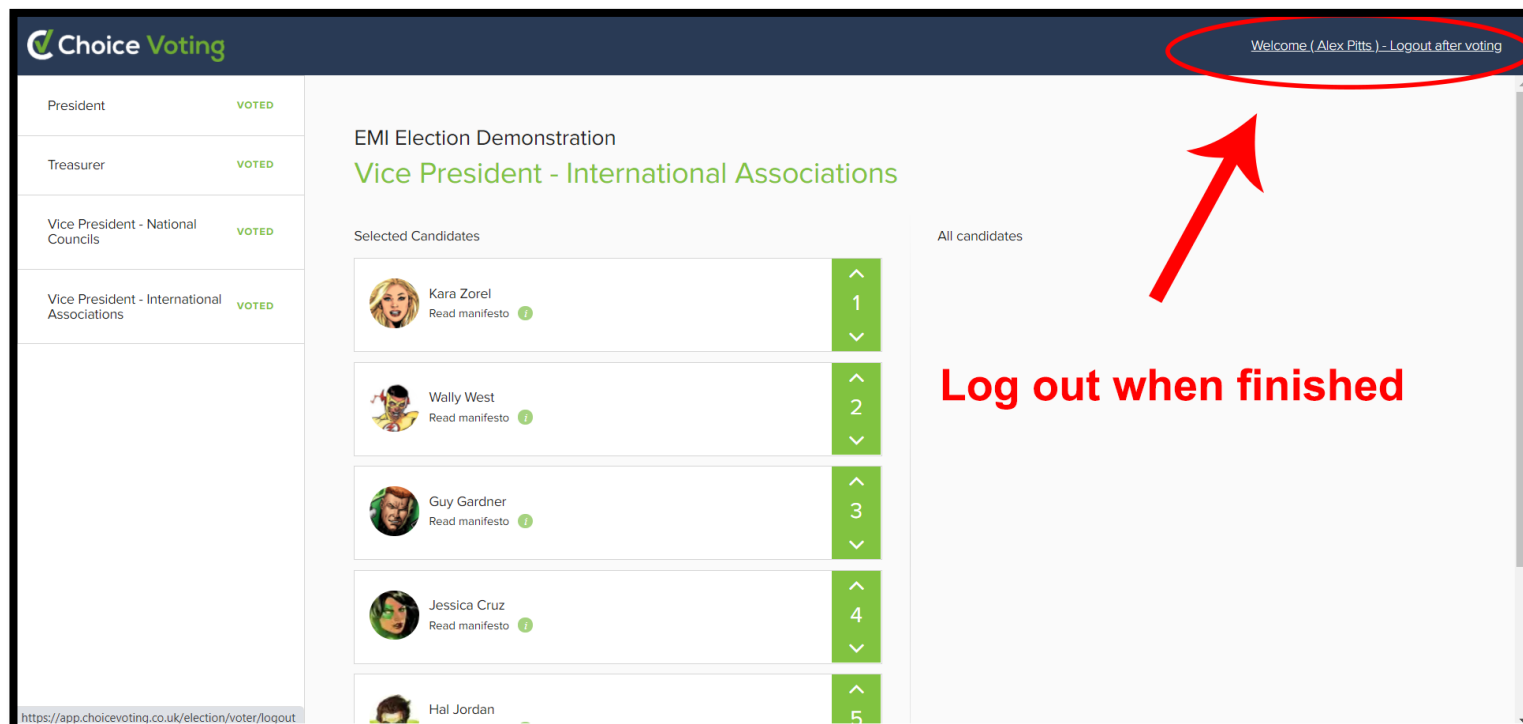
Choice Voting

Welcome ( Alex Pitts ) - Logout after voting

President VOTED

Treasurer VOTED

Vice President - National Councils VOTED

Vice President - International Associations VOTED

EMI Election Demonstration

Vice President - International Associations

Selected Candidates

All candidates

Kara Zorel
Read manifesto
1

Wally West
Read manifesto
2

Guy Gardner
Read manifesto
3

Jessica Cruz
Read manifesto
4

Hal Jordan
5

Log out when finished

https://app.choicevoting.co.uk/election/voter/logout